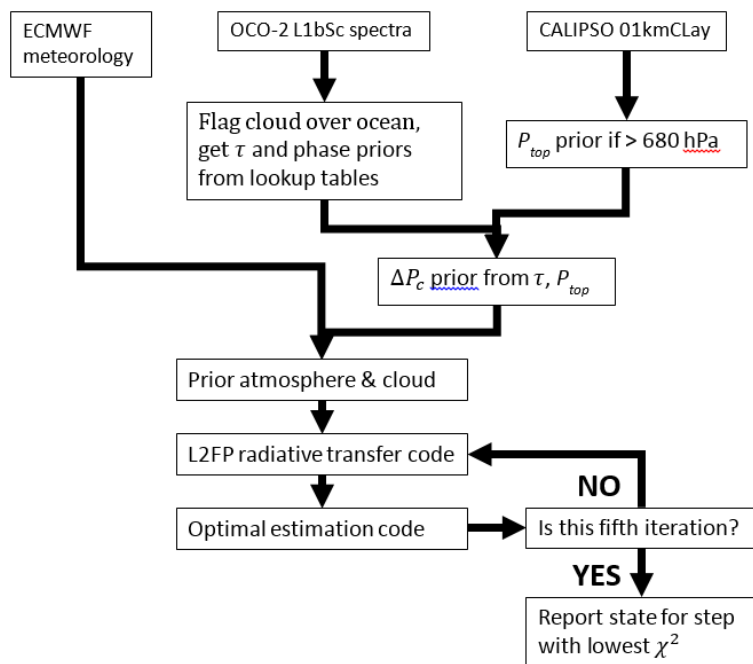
ECMWF meteorology

OCO-2 L1bSc spectra

CALIPSO 01kmCLay

Flag cloud over ocean, get $\tau$ and phase priors from lookup tables

$P_{top}$ prior if > 680 hPa

$\Delta P_c$ prior from $\tau$, $P_{top}$

Prior atmosphere & cloud

L2FP radiative transfer code

NO

Optimal estimation code

Is this fifth iteration?

YES

Report state for step with lowest $\chi^2$